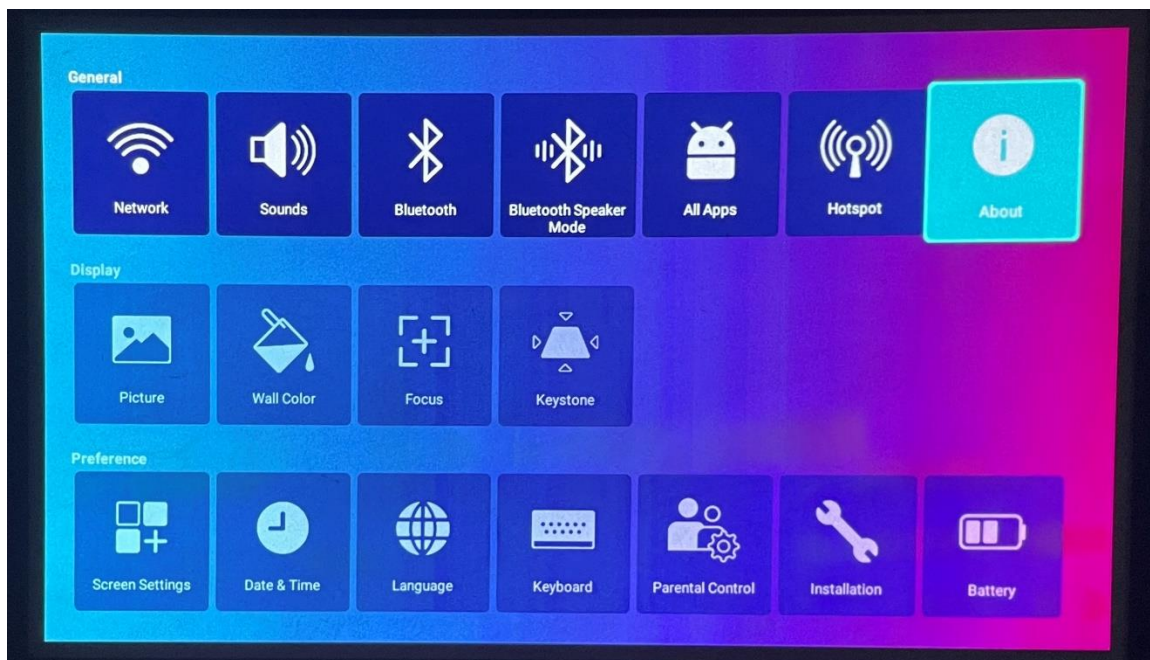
General

Network

Sounds

Bluetooth

Bluetooth Speaker Mode

All Apps

Hotspot

About

Display

Picture

Wall Color

Focus

Keystone

Preference

Screen Settings

Date & Time

Language

Keyboard

Parental Control

Installation

Battery